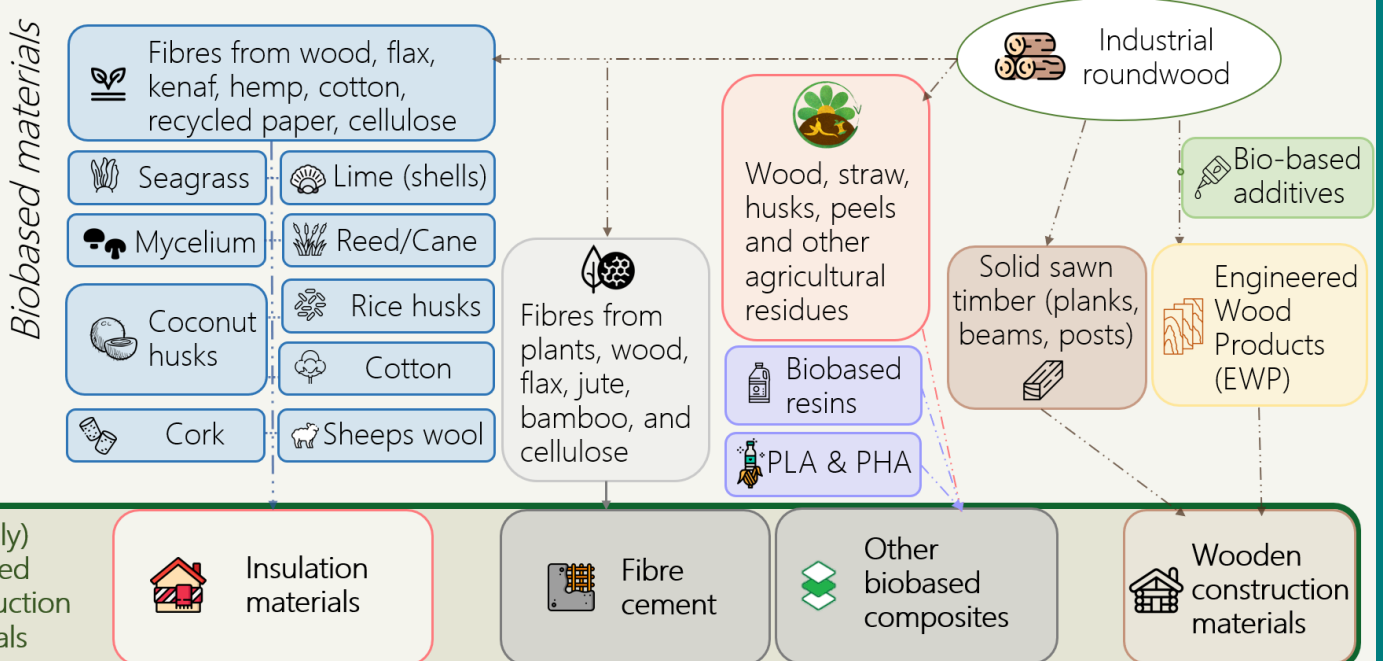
Biobased materials

Fibres from wood, flax, kenaf, hemp, cotton, recycled paper, cellulose

Seagrass

Lime (shells)

Mycelium

Reed/Cane

Coconut husks

Rice husks

Cotton

Cork

Sheeps wool

Fibres from plants, wood, flax, jute, bamboo, and cellulose

Wood, straw, husks, peels and other agricultural residues

Biobased resins

PLA & PHA

Industrial roundwood

Bio-based additives

Solid sawn timber (planks, beams, posts)

Engineered Wood Products (EWP)

ly)
ed
uction
als

Insulation materials

Fibre cement

Other biobased composites

Wooden construction materials